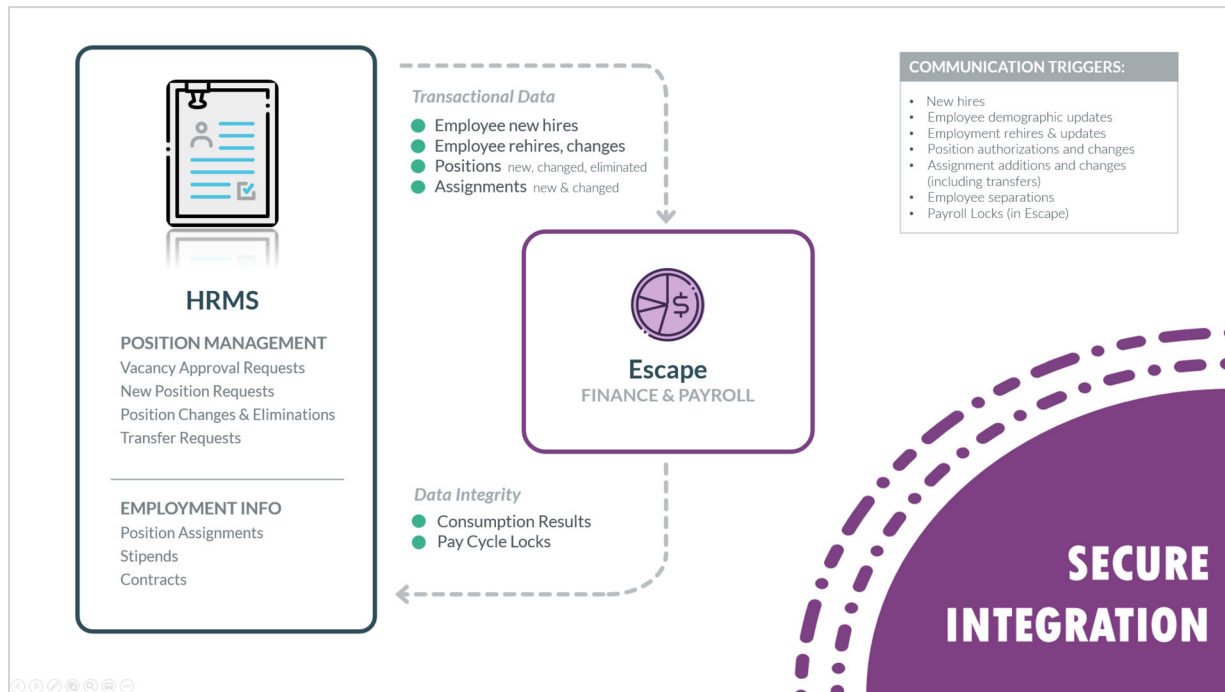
HRMS

POSITION MANAGEMENT
Vacancy Approval Requests
New Position Requests
Position Changes & Eliminations
Transfer Requests

EMPLOYMENT INFO
Position Assignments
Stipends
Contracts

Transactional Data
Employee new hires
Employee rehires, changes
Positions new, changed, eliminated
Assignments new & changed

Escape
FINANCE & PAYROLL

Data Integrity
Consumption Results
Pay Cycle Locks

COMMUNICATION TRIGGERS:
• New hires
• Employee demographic updates
• Employment rehires & updates
• Position authorizations and changes
• Assignment additions and changes (including transfers)
• Employee separations
• Payroll Locks (in Escape)

SECURE INTEGRATION